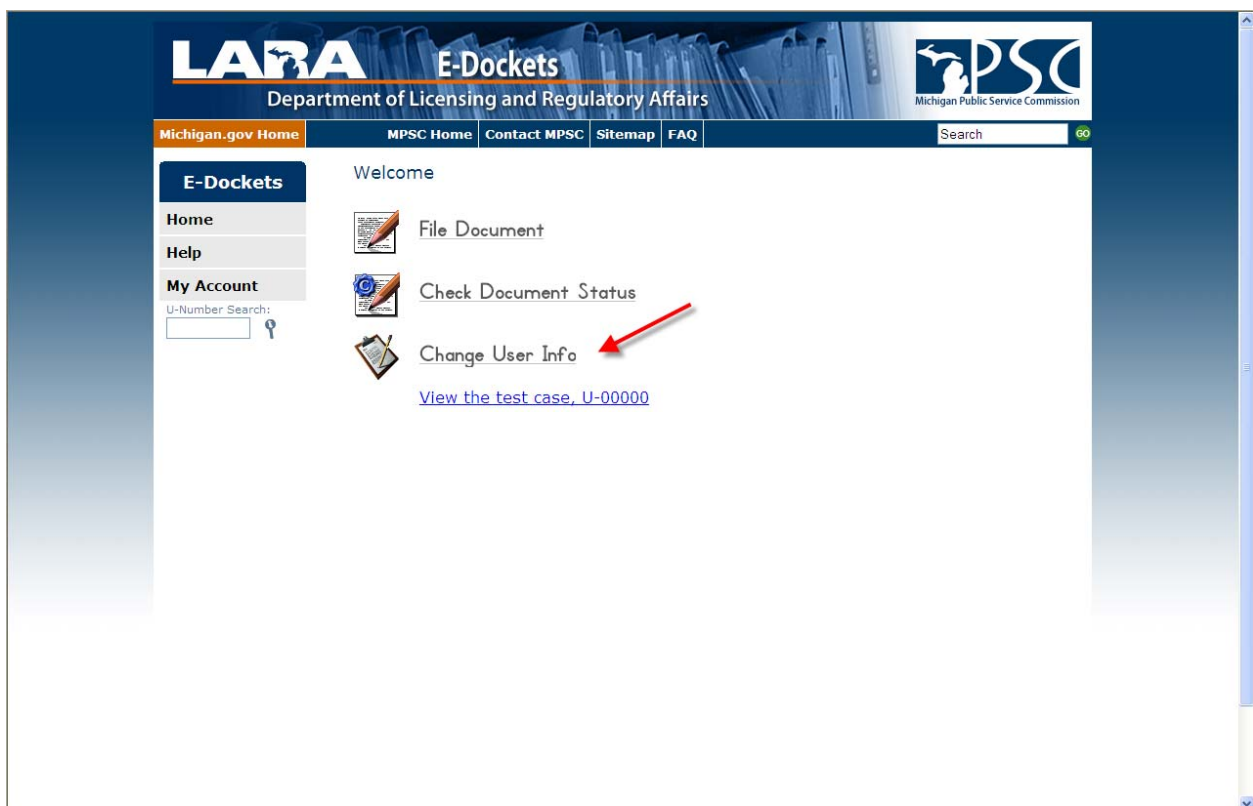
LARA E-Dockets
Department of Licensing and Regulatory Affairs

PSC
Michigan Public Service Commission

Michigan.gov Home
MPSC Home | Contact MPSC | Sitemap | FAQ
Search
GO

E-Dockets
Home
Help
My Account
U-Number Search:

Welcome

File Document

Check Document Status

Change User Info

View the test case, U-00000